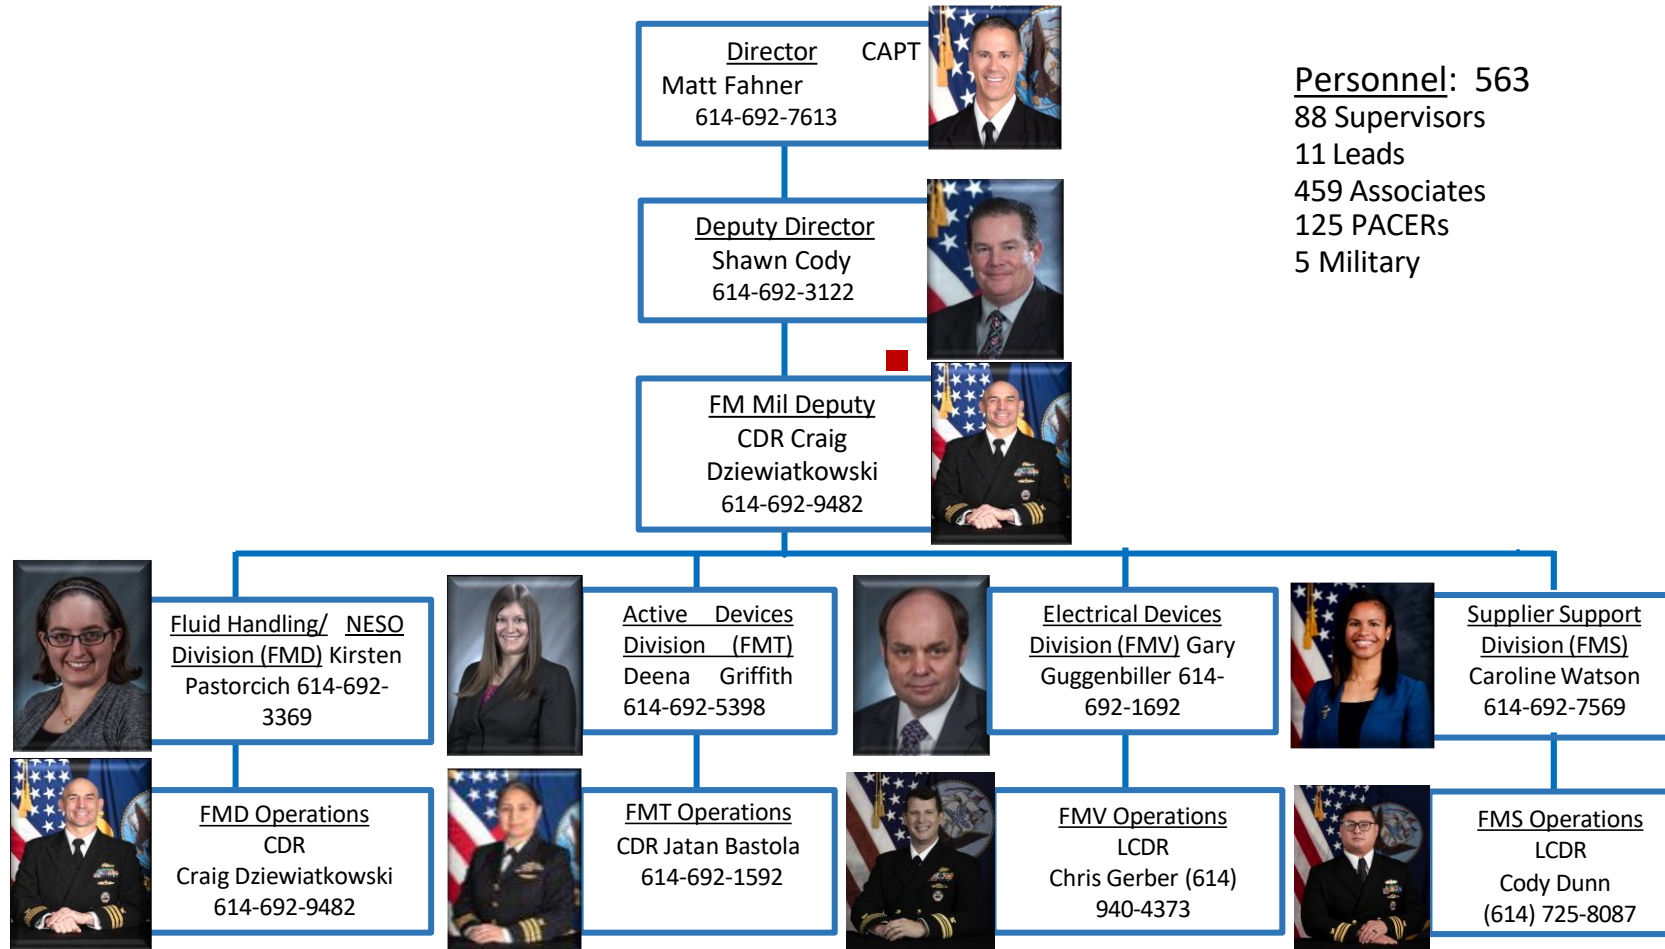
Director CAPT Matt Fahner 614-692-7613

Personnel: 563
88 Supervisors
11 Leads
459 Associates
125 PACERs
5 Military

Deputy Director
Shawn Cody
614-692-3122

FM Mil Deputy
CDR Craig Dziewiatkowski
614-692-9482

Fluid Handling/ NESO Division (FMD) Kirsten Pastorcich 614-692-3369

Active Devices Division (FMT) Deena Griffith 614-692-5398

Electrical Devices Division (FMV) Gary Guggenbiller 614-692-1692

Supplier Support Division (FMS) Caroline Watson 614-692-7569

FMD Operations
CDR
Craig Dziewiatkowski
614-692-9482

FMT Operations
CDR Jatan Bastola
614-692-1592

FMV Operations
LCDR
Chris Gerber (614) 940-4373

FMS Operations
LCDR
Cody Dunn
(614) 725-8087